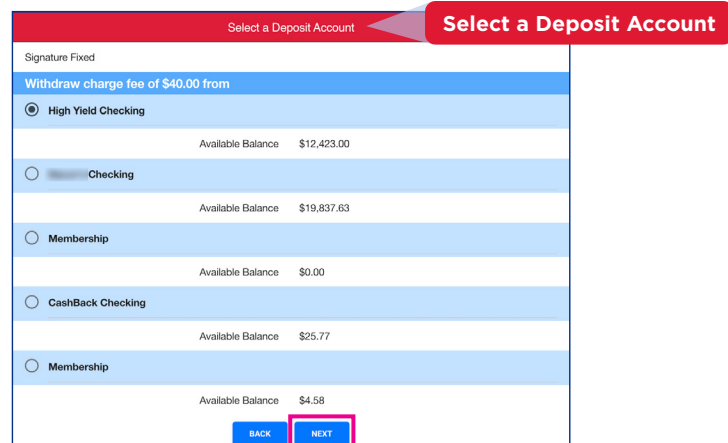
Select a Deposit Account

Select a Deposit Account

Signature Fixed

Withdraw charge fee of $40.00 from

High Yield Checking

Available Balance $12,423.00

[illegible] Checking

Available Balance $19,837.63

Membership

Available Balance $0.00

CashBack Checking

Available Balance $25.77

Membership

Available Balance $4.58

BACK NEXT